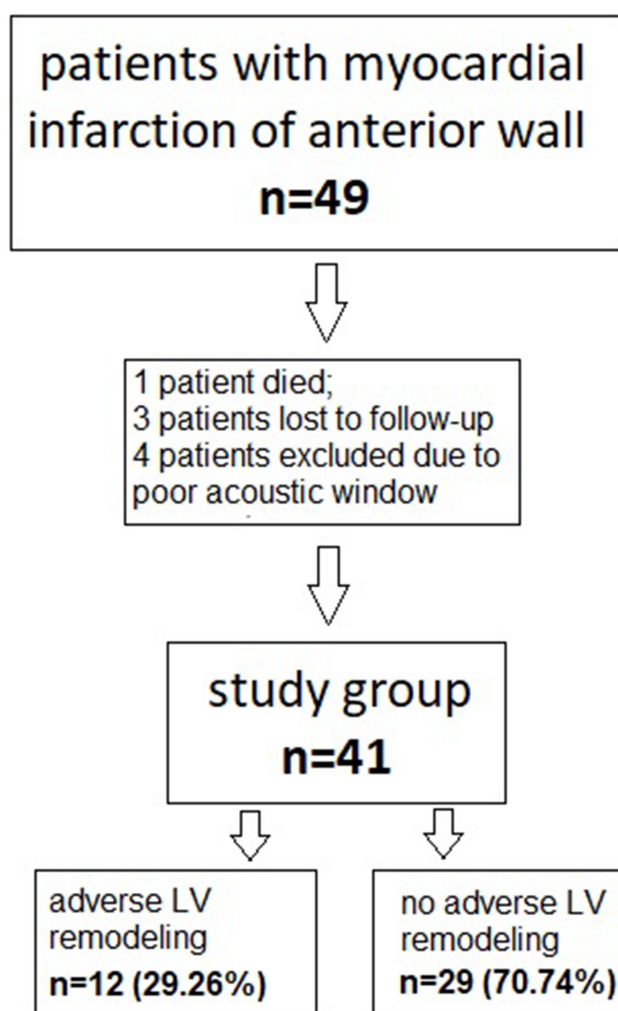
patients with myocardial infarction of anterior wall
n=49

1 patient died;
3 patients lost to follow-up
4 patients excluded due to poor acoustic window

study group
n=41

adverse LV remodeling
n=12 (29.26%)

no adverse LV remodeling
n=29 (70.74%)